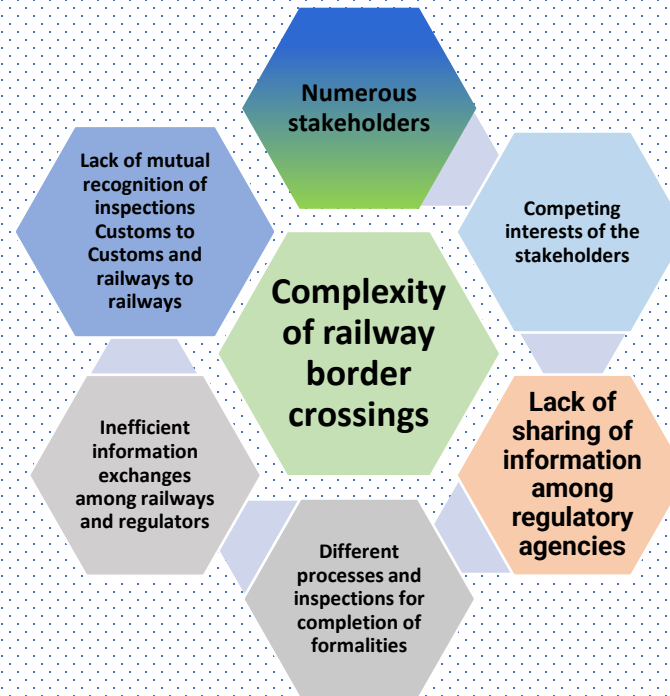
Numerous stakeholders

Lack of mutual recognition of inspections Customs to Customs and railways to railways

Competing interests of the stakeholders

Complexity of railway border crossings

Lack of sharing of information among regulatory agencies

Inefficient information exchanges among railways and regulators

Different processes and inspections for completion of formalities